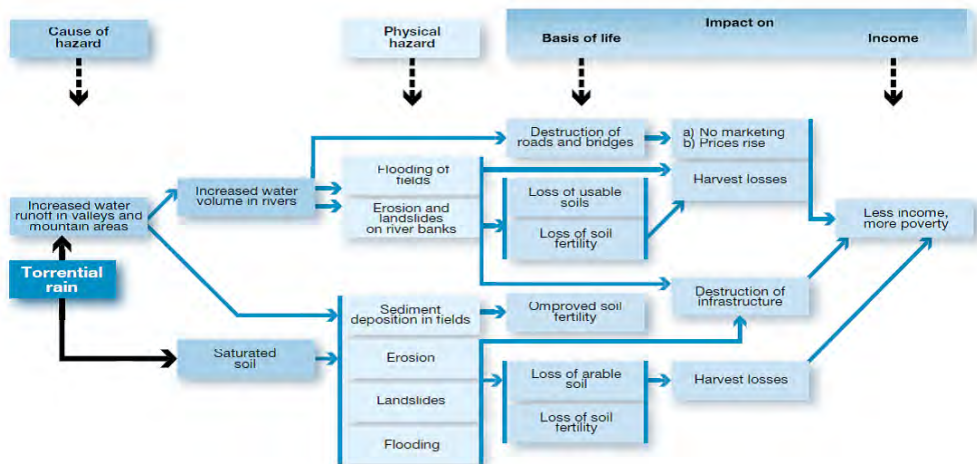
Cause of hazard

Physical hazard

Impact on

Basis of life

Income

Torrential rain

Increased water runoff in valleys and mountain areas

Increased water volume in rivers

Saturated soil

Flooding of fields

Erosion and landslides on river banks

Sediment deposition in fields

Erosion

Landslides

Flooding

Destruction of roads and bridges

Loss of usable soils

Loss of soil fertility

Omproved soil fertility

Loss of arable soil

Loss of soil fertility

a) No marketing
b) Prices rise

Harvest losses

Destruction of infrastructure

Harvest losses

Less income, more poverty